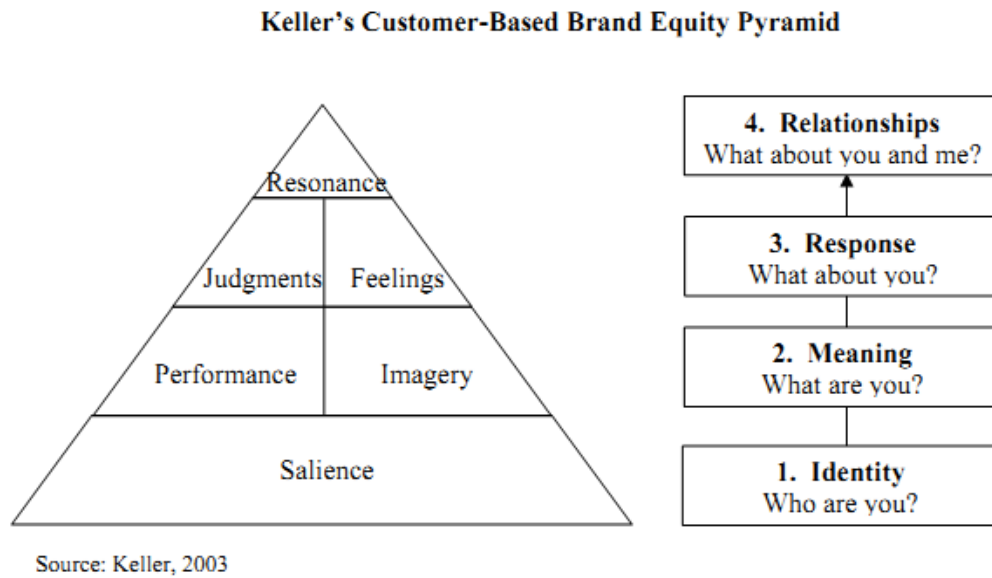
Keller's Customer-Based Brand Equity Pyramid

Resonance

Judgments

Feelings

Performance

Imagery

Salience

4. Relationships
What about you and me?

3. Response
What about you?

2. Meaning
What are you?

1. Identity
Who are you?

Source: Keller, 2003